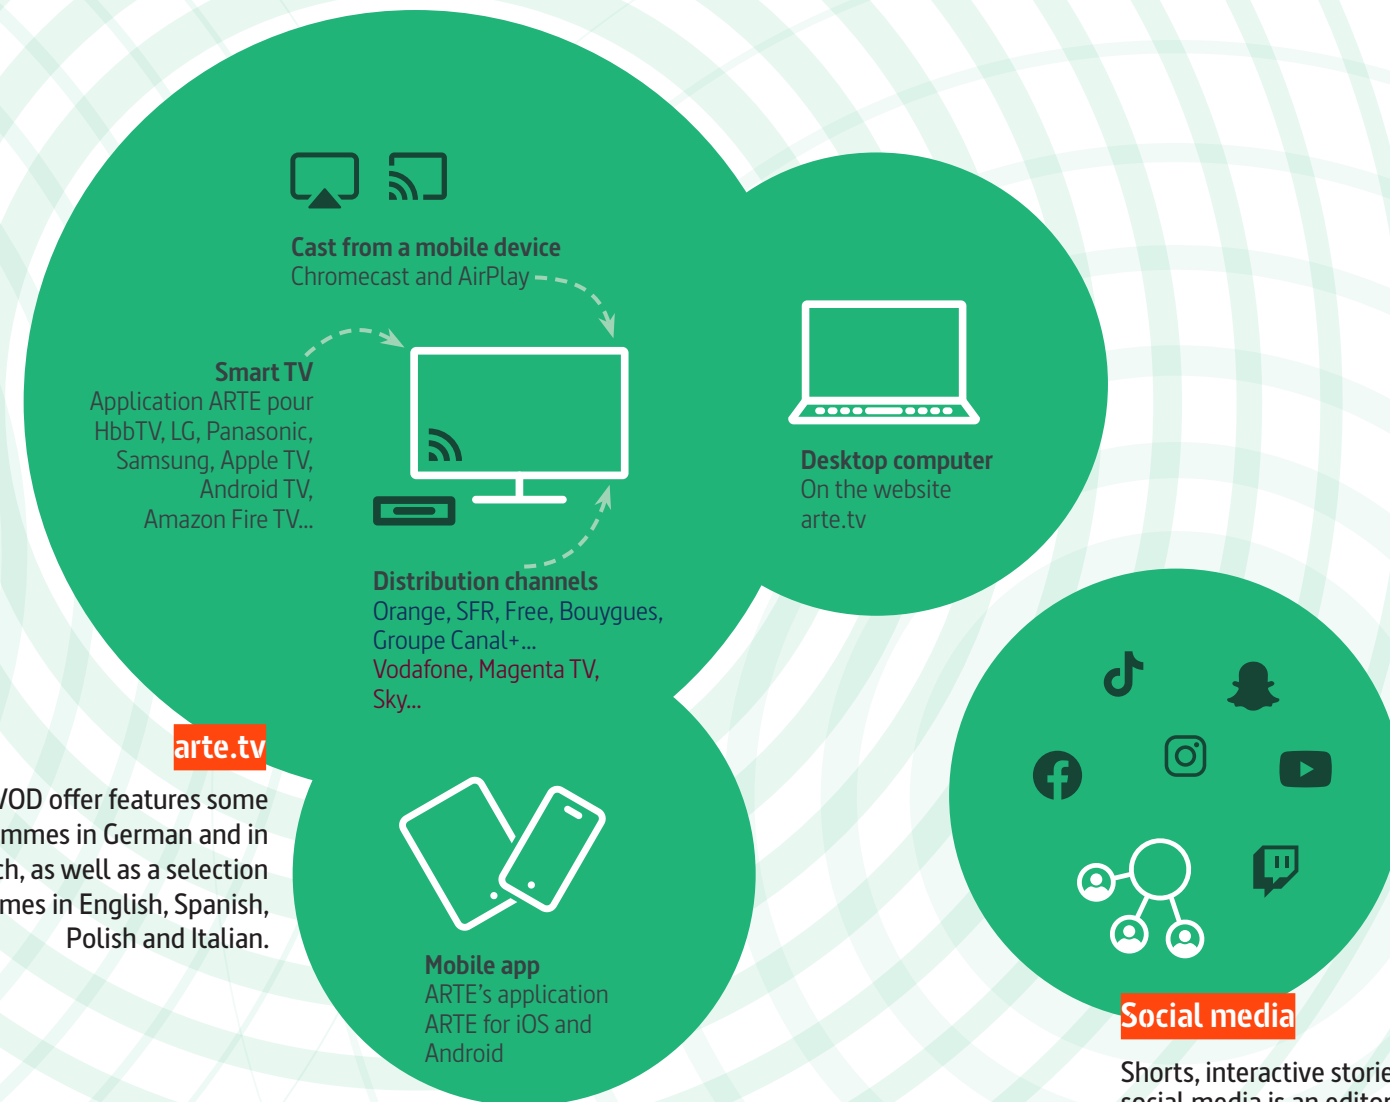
Cast from a mobile device
Chromecast and AirPlay

Smart TV
Application ARTE pour HbbTV, LG, Panasonic, Samsung, Apple TV, Android TV, Amazon Fire TV...

Desktop computer
On the website arte.tv

Distribution channels
Orange, SFR, Free, Bouygues, Groupe Canal+...
Vodafone, Magenta TV, Sky...

arte.tv

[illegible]OD offer features some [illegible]mmes in German and in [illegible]ch, as well as a selection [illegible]mes in English, Spanish, Polish and Italian.

Mobile app
ARTE's application ARTE for iOS and Android

Social media

Shorts, interactive storie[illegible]
social media is an edito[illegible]